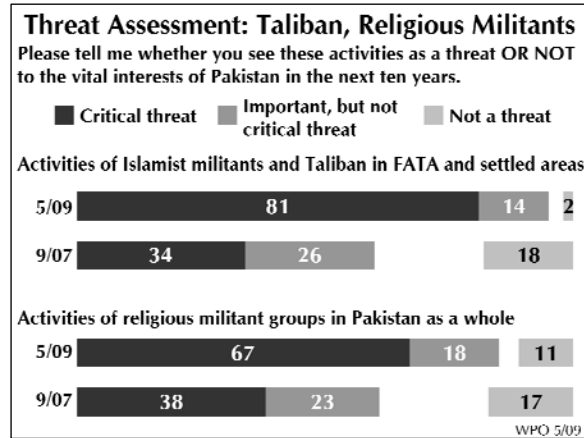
Threat Assessment: Taliban, Religious Militants

Please tell me whether you see these activities as a threat OR NOT to the vital interests of Pakistan in the next ten years.

Critical threat
Important, but not critical threat
Not a threat

Activities of Islamist militants and Taliban in FATA and settled areas

5/09 81 14 2

9/07 34 26 18

Activities of religious militant groups in Pakistan as a whole

5/09 67 18 11

9/07 38 23 17

WPO 5/09